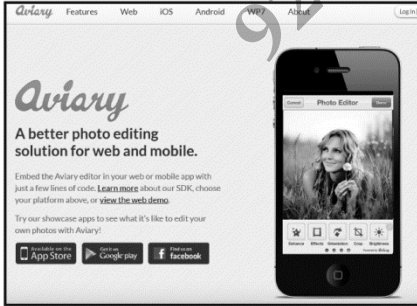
Aviary Features Web iOS Android WP7 About Log In

Aviary

A better photo editing solution for web and mobile.

Embed the Aviary editor in your web or mobile app with just a few lines of code. Learn more about our SDK, choose your platform above, or view the web demo.

Try our showcase apps to see what it's like to edit your own photos with Aviary!

Available on the App Store

Get it on Google play

Find us on facebook

Cancel Photo Editor Done

Enhance Effects Orientation Crop Brightness